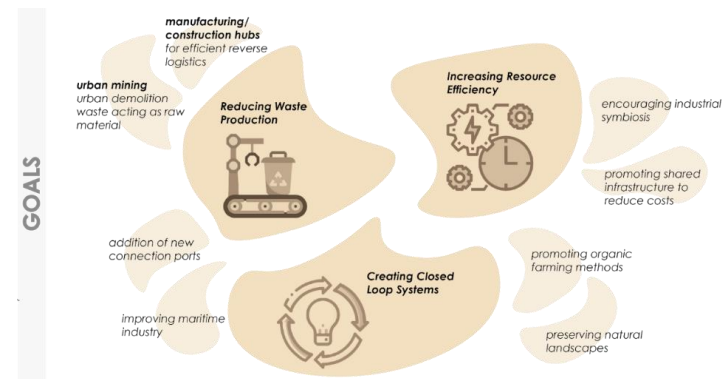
GOALS

manufacturing/ construction hubs for efficient reverse logistics

urban mining urban demolition waste acting as raw material

Reducing Waste Production

Increasing Resource Efficiency

encouraging industrial symbiosis

promoting shared infrastructure to reduce costs

addition of new connection ports

improving maritime industry

Creating Closed Loop Systems

promoting organic farming methods

preserving natural landscapes